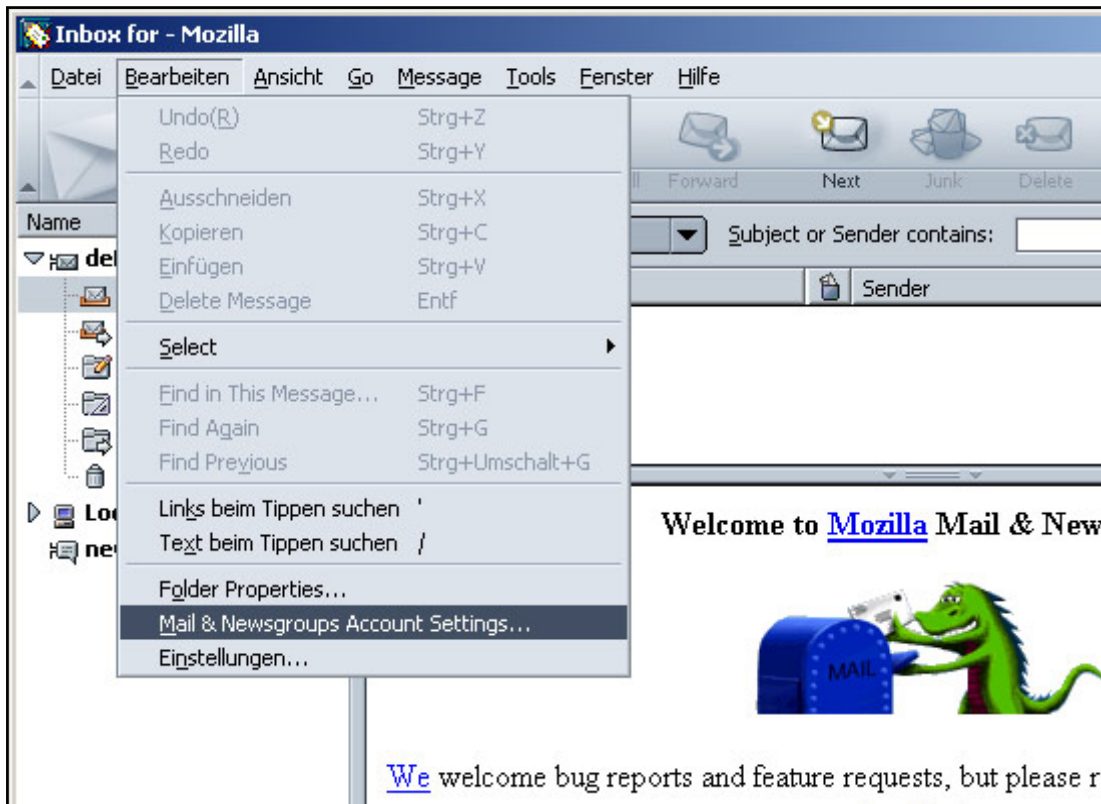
Inbox for - Mozilla

Datei Bearbeiten Ansicht Go Message Tools Fenster Hilfe

Undo(R) Strg+Z
Redo Strg+Y
Ausschneiden Strg+X
Kopieren Strg+C
Einfügen Strg+V
Delete Message Entf
Select
Find in This Message... Strg+F
Find Again Strg+G
Find Previous Strg+Umschalt+G
Links beim Tippen suchen '
Text beim Tippen suchen /
Folder Properties...
Mail & Newsgroups Account Settings...
Einstellungen...

ll Forward Next Junk Delete

Name
del
Lo
ne

Subject or Sender contains:

Sender

Welcome to Mozilla Mail & New

MAIL

We welcome bug reports and feature requests, but please r